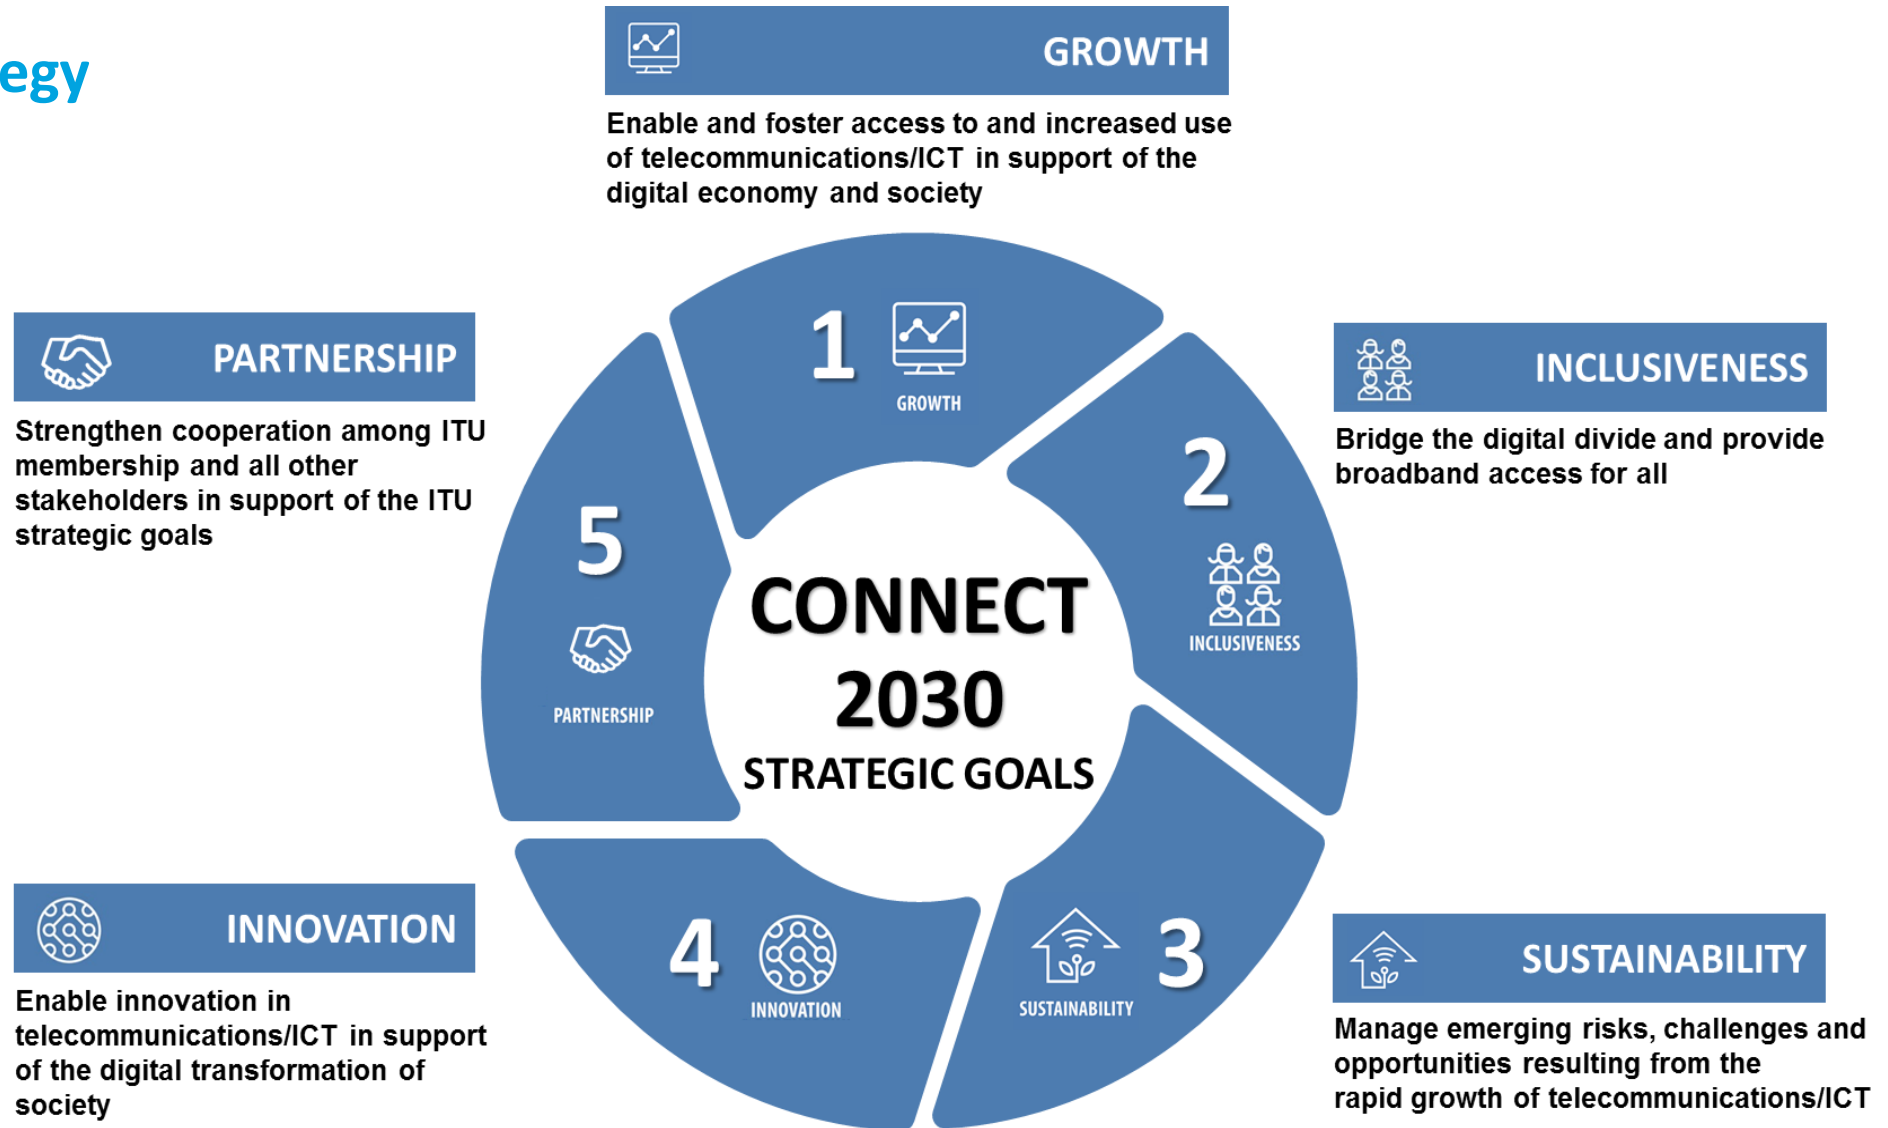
egy

GROWTH

Enable and foster access to and increased use of telecommunications/ICT in support of the digital economy and society

PARTNERSHIP

Strengthen cooperation among ITU membership and all other stakeholders in support of the ITU strategic goals

INCLUSIVENESS

Bridge the digital divide and provide broadband access for all

1
GROWTH

2
INCLUSIVENESS

5
PARTNERSHIP

CONNECT
2030
STRATEGIC GOALS

4
INNOVATION

SUSTAINABILITY
3

INNOVATION

Enable innovation in telecommunications/ICT in support of the digital transformation of society

SUSTAINABILITY

Manage emerging risks, challenges and opportunities resulting from the rapid growth of telecommunications/ICT